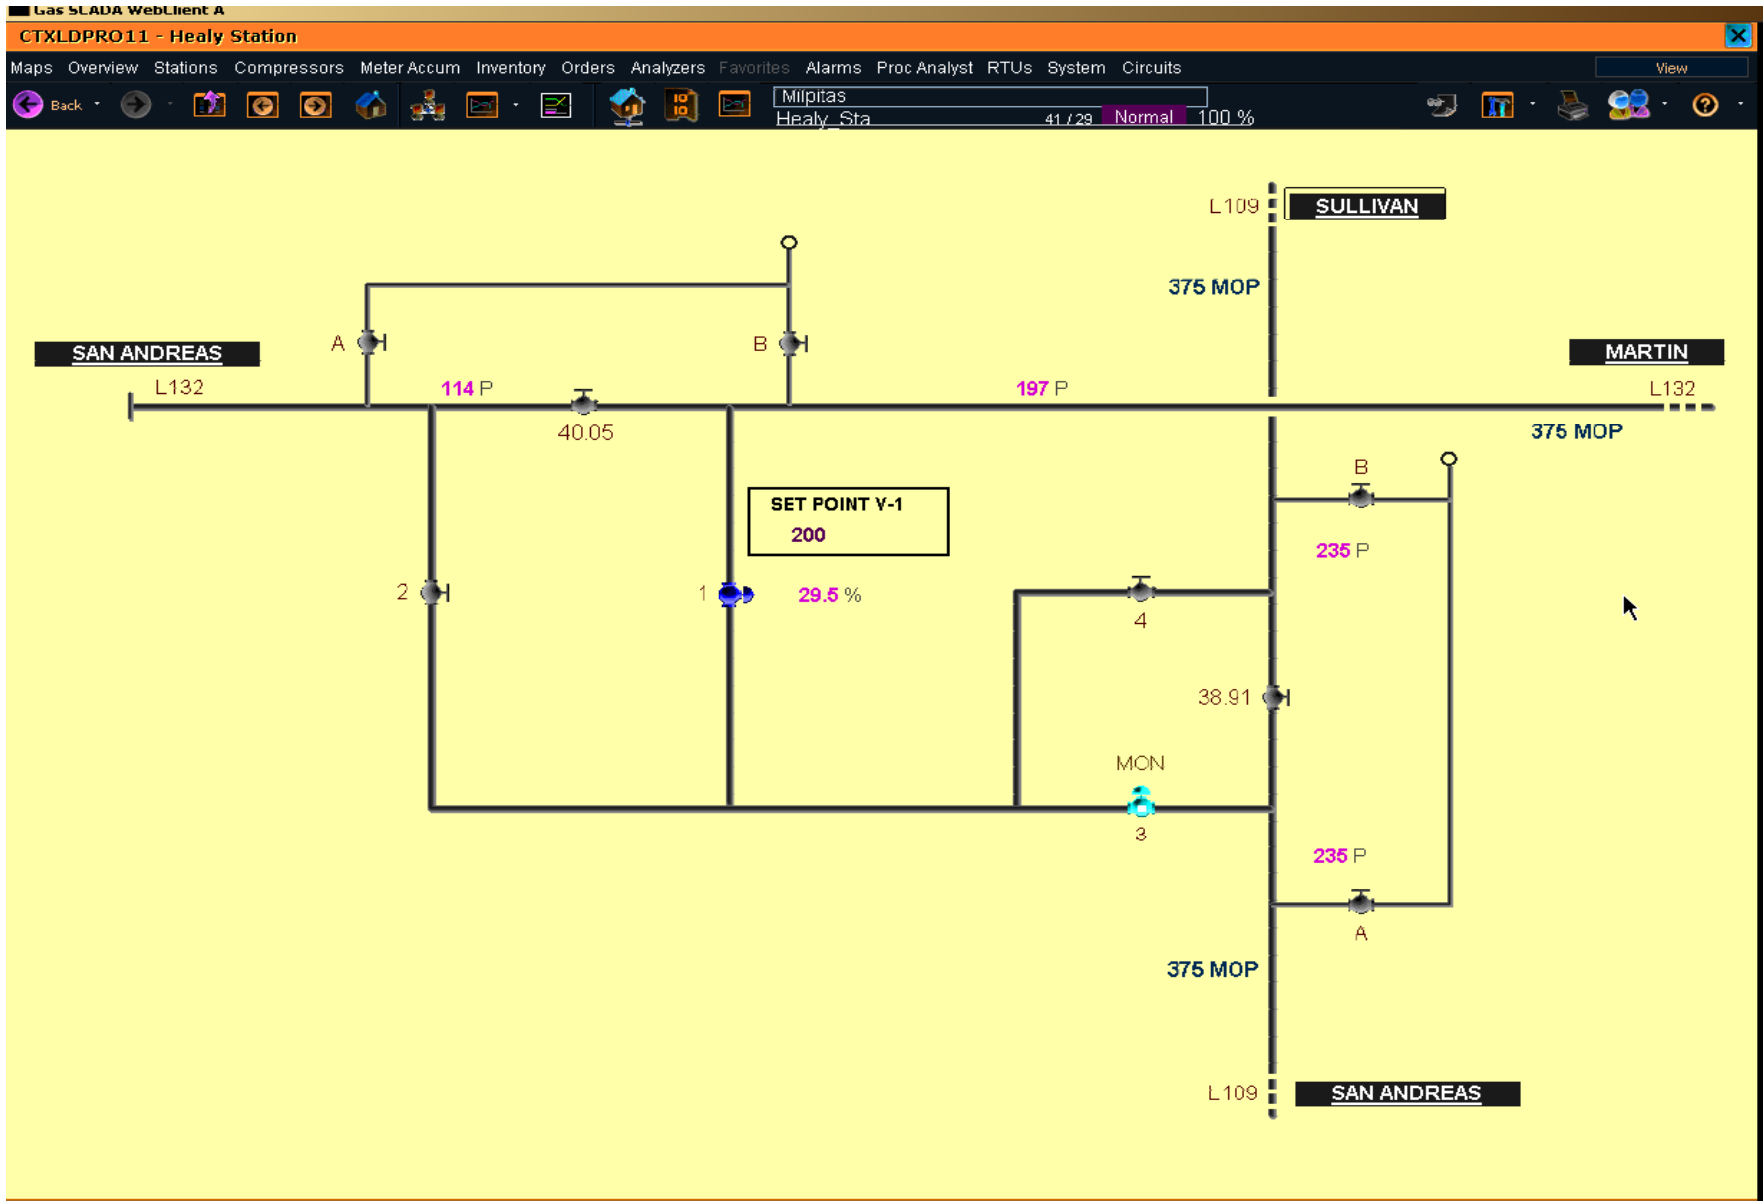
Gas SCADA WebClient A

CTXLDPRO11 - Healy Station

Maps Overview Stations Compressors Meter Accum Inventory Orders Analyzers Favorites Alarms Proc Analyst RTUs System Circuits View

Back

Milpitas
Healy_Sta 41 / 29 Normal 100 %

L109 SULLIVAN

375 MOP

SAN ANDREAS

A

B

MARTIN

L132

114 P

197 P

L132

40.05

375 MOP

B

SET POINT V-1
200

235 P

2

1

29.5 %

4

38.91

MON

3

235 P

A

375 MOP

L109 SAN ANDREAS